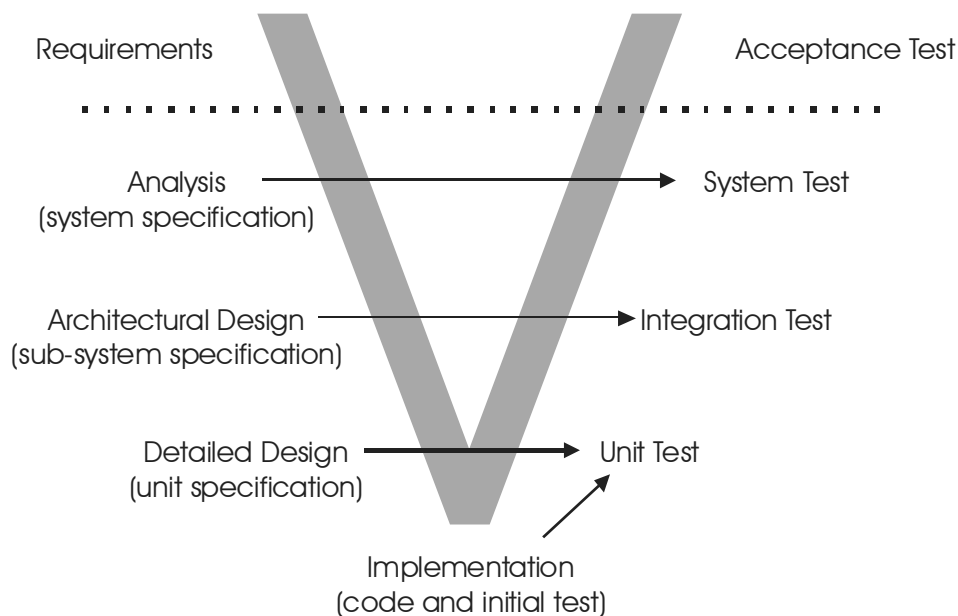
Requirements

Acceptance Test

Analysis
(system specification)

System Test

Architectural Design
(sub-system specification)

Integration Test

Detailed Design
(unit specification)

Unit Test

Implementation
(code and initial test)